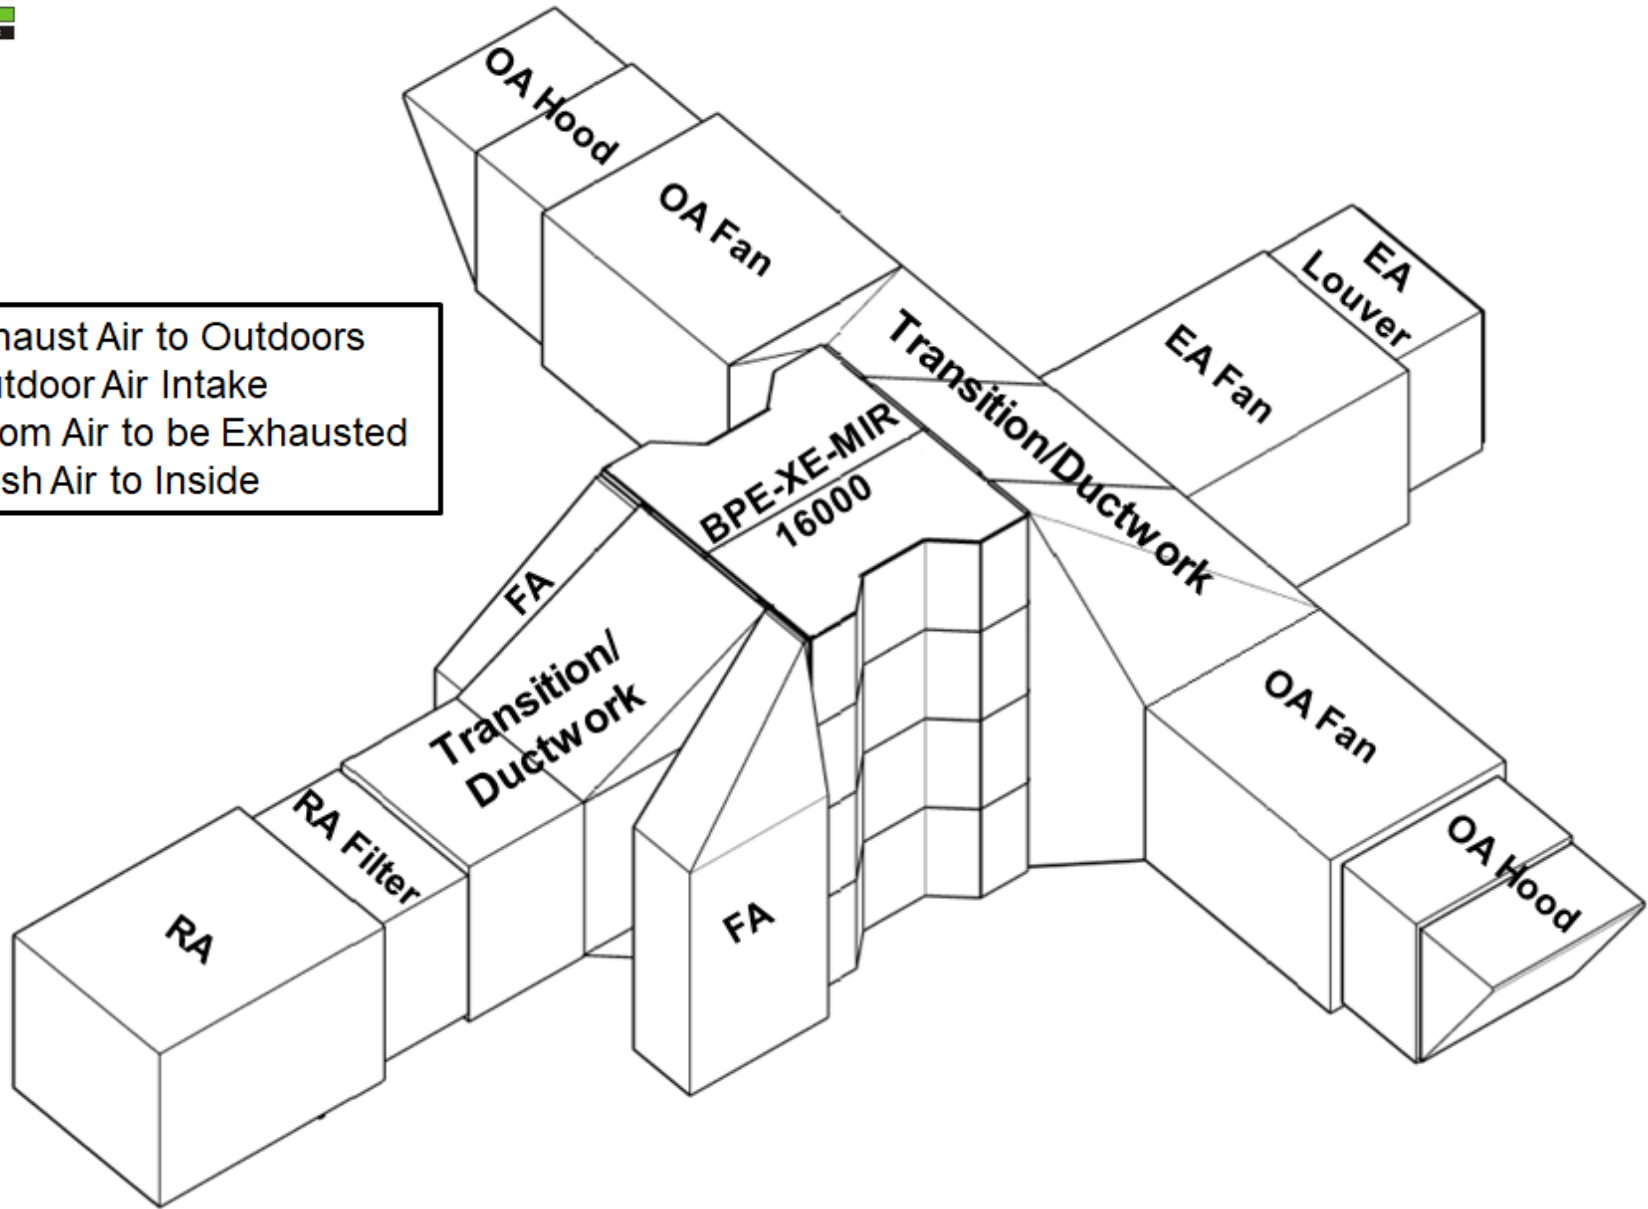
haust Air to Outdoors
tdoor Air Intake
om Air to be Exhausted
sh Air to Inside

OA Hood

OA Fan

EA Louver

EA Fan

Transition/Ductwork

BPE-XE-MIR 16000

FA

Transition/ Ductwork

RA Filter

RA

FA

OA Fan

OA Hood